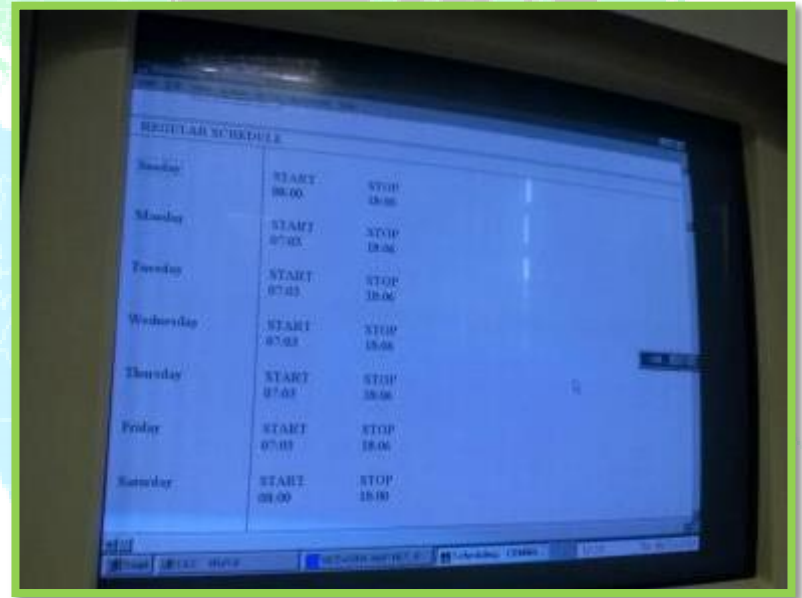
REGULAR SCHEDULE

Sunday
START 08:00
STOP 18:00

Monday
START 07:03
STOP 18:06

Tuesday
START 07:03
STOP 18:06

Wednesday
START 07:03
STOP 18:06

Thursday
START 07:03
STOP 18:06

Friday
START 07:03
STOP 18:06

Saturday
START 08:00
STOP 18:00

Start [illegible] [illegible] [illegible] Scheduling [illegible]